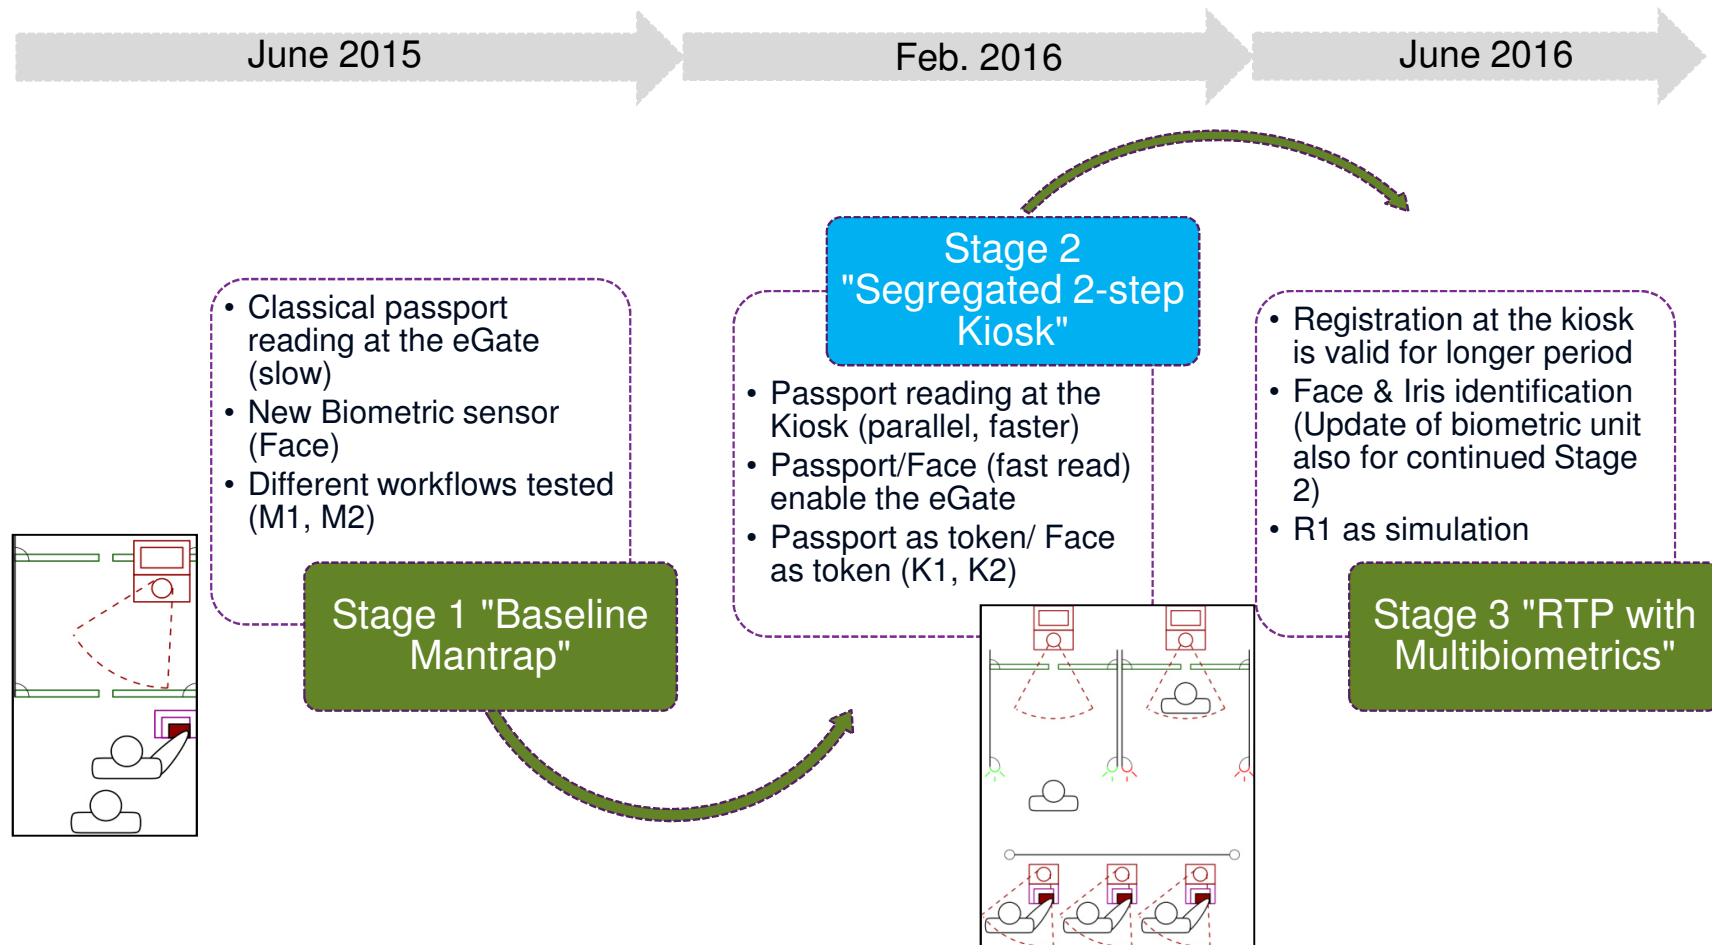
June 2015

Feb. 2016

June 2016

Stage 2 "Segregated 2-step Kiosk"

• Classical passport reading at the eGate (slow)
• New Biometric sensor (Face)
• Different workflows tested (M1, M2)

Stage 1 "Baseline Mantrap"

• Passport reading at the Kiosk (parallel, faster)
• Passport/Face (fast read) enable the eGate
• Passport as token/ Face as token (K1, K2)

• Registration at the kiosk is valid for longer period
• Face & Iris identification (Update of biometric unit also for continued Stage 2)
• R1 as simulation

Stage 3 "RTP with Multibiometrics"